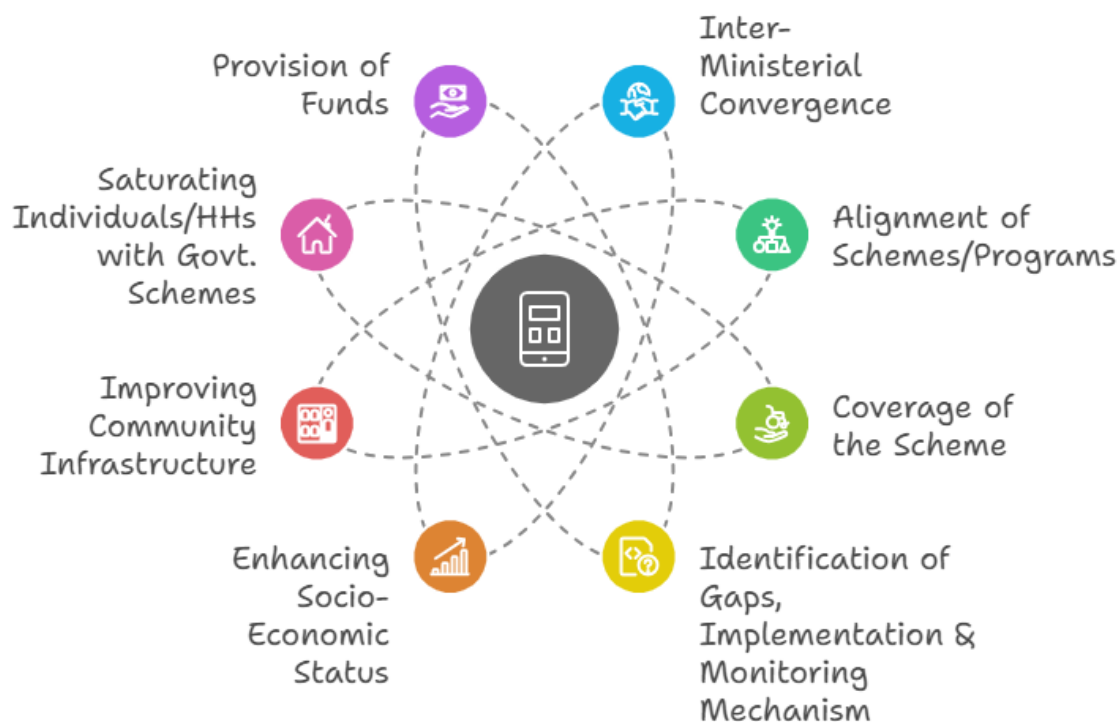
Provision of Funds

Inter-Ministerial Convergence

Saturating Individuals/HHs with Govt. Schemes

Alignment of Schemes/Programs

Improving Community Infrastructure

Coverage of the Scheme

Enhancing Socio-Economic Status

Identification of Gaps, Implementation & Monitoring Mechanism